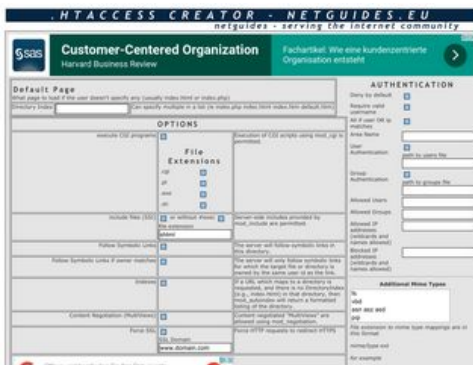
. HTACCESS CREATOR - NETGUIDES.EU
netguides - serving the internet community

sas

Customer-Centered Organization
Harvard Business Review

Fachartikel: Wie eine kundenzentrierte Organisation entsteht

Default Page
What page to load if the user doesn't specify any (usually index.html or index.php)

Directory Index:

Can specify multiple in a list (ie index.php index.html index.htm default.htm)

OPTIONS

execute CGI programs

Execution of CGI scripts using mod_cgi is permitted.

File Extensions

.cgi
.pl
.exe
.sh

include files (SSI) or without #exec
file extension
.shtml

Server-side includes provided by mod_include are permitted.

Follow Symbolic Links

The server will follow symbolic links in this directory.

Follow Symbolic Links if owner matches

The server will only follow symbolic links for which the target file or directory is owned by the same user id as the link.

Indexes

If a URL which maps to a directory is requested, and there is no DirectoryIndex (e.g., index.html) in that directory, then mod_autoindex will return a formatted listing of the directory.

Content Negotiation (MultiViews)

Content negotiated "MultiViews" are allowed using mod_negotiation.

Force SSL

SSL Domain
www.domain.com

Force HTTP requests to redirect HTTPS

AUTHENTICATION

Deny by default

Require valid username

All if user OK or matches

Area Name

User Authentication
path to users file

Group Authentication
path to groups file

Allowed Users

Allowed Groups

Allowed IP addresses (wildcards and names allowed)

Blocked IP addresses (wildcards and names allowed)

Additional Mime Types

.fb
.vbd
.asr asc asd
.jpg

File extension to mime type mappings are in this format

mime/type ext

for example